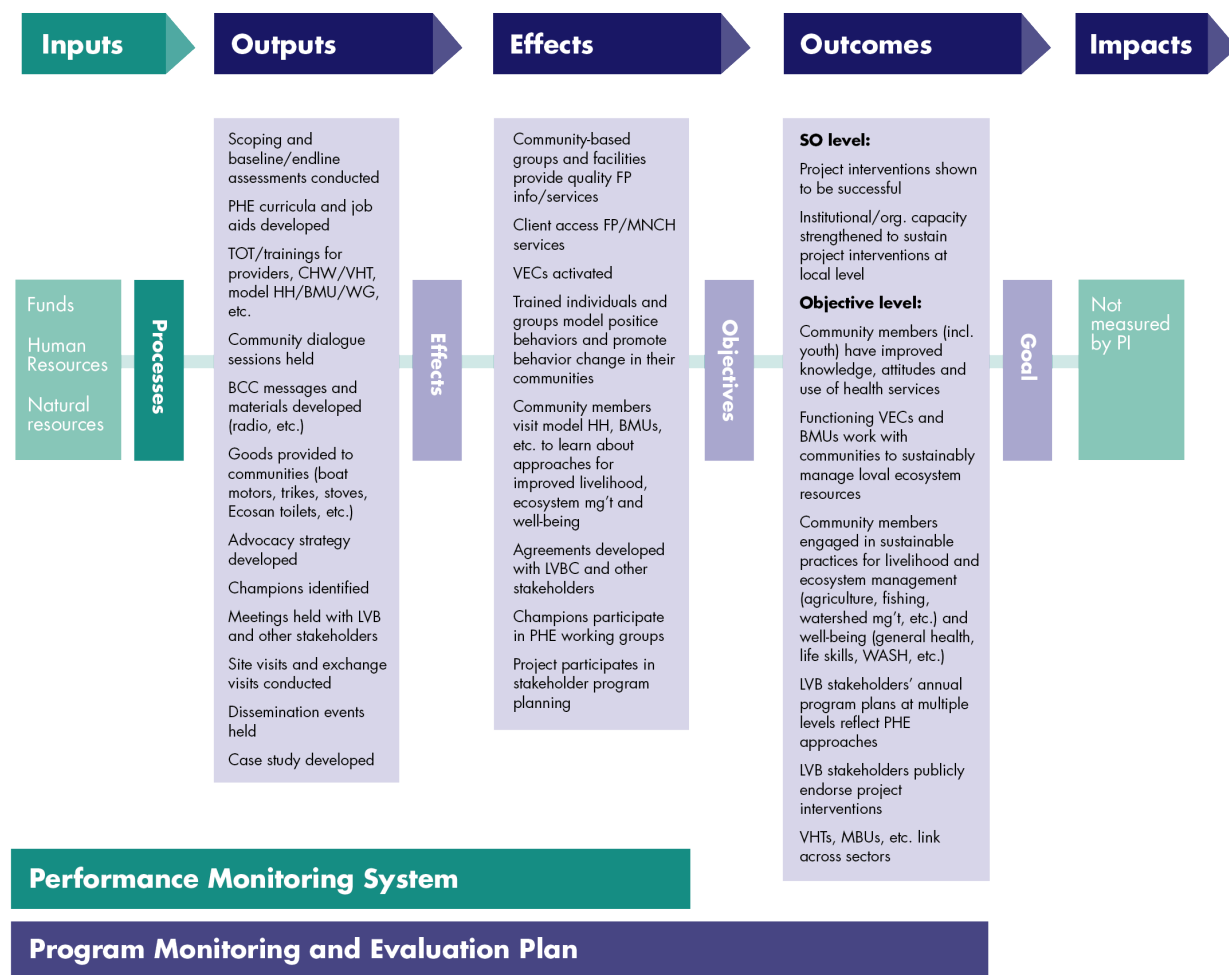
Inputs

Outputs

Effects

Outcomes

Impacts

Funds

Human Resources

Natural resources

Processes

Scoping and baseline/endline assessments conducted

PHE curricula and job aids developed

TOT/trainings for providers, CHW/VHT, model HH/BMU/WG, etc.

Community dialogue sessions held

BCC messages and materials developed (radio, etc.)

Goods provided to communities (boat motors, trikes, stoves, Ecosan toilets, etc.)

Advocacy strategy developed

Champions identified

Meetings held with LVB and other stakeholders

Site visits and exchange visits conducted

Dissemination events held

Case study developed

Effects

Community-based groups and facilities provide quality FP info/services

Client access FP/MNCH services

VECs activated

Trained individuals and groups model positice behaviors and promote behavior change in their communities

Community members visit model HH, BMUs, etc. to learn about approaches for improved livelihood, ecosystem mg't and well-being

Agreements developed with LVBC and other stakeholders

Champions participate in PHE working groups

Project participates in stakeholder program planning

Objectives

SO level:

Project interventions shown to be successful

Institutional/org. capacity strengthened to sustain project interventions at local level

Objective level:

Community members (incl. youth) have improved knowledge, attitudes and use of health services

Functioning VECs and BMUs work with communities to sustainably manage loval ecosystem resources

Community members engaged in sustainable practices for livelihood and ecosystem management (agriculture, fishing, watershed mg't, etc.) and well-being (general health, life skills, WASH, etc.)

LVB stakeholders' annual program plans at multiple levels reflect PHE approaches

LVB stakeholders publicly endorse project interventions

VHTs, MBUs, etc. link across sectors

Goal

Not measured by PI

Performance Monitoring System

Program Monitoring and Evaluation Plan